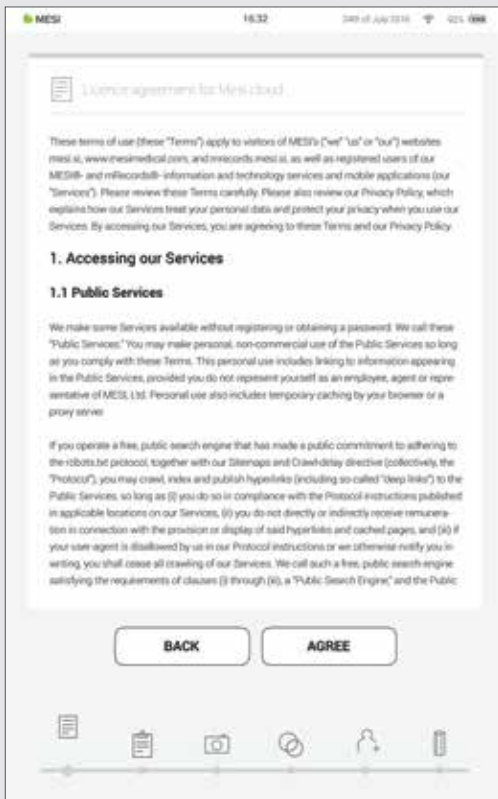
MESI 16:32 24th of July 2018 92%

Licence agreement for Mesi cloud

These terms of use (these "Terms") apply to visitors of MESI's ("we" "us" or "our") websites mesi.si, www.mesimedical.com, and mrecords.mesi.si, as well as registered users of our MESI® and mRecords® information and technology services and mobile applications (our "Services"). Please review these Terms carefully. Please also review our Privacy Policy, which explains how our Services treat your personal data and protect your privacy when you use our Services. By accessing our Services, you are agreeing to these Terms and our Privacy Policy.

1. Accessing our Services

1.1 Public Services

We make some Services available without registering or obtaining a password. We call these "Public Services." You may make personal, non-commercial use of the Public Services so long as you comply with these Terms. This personal use includes linking to information appearing in the Public Services, provided you do not represent yourself as an employee, agent or representative of MESI Ltd. Personal use also includes temporary caching by your browser or a proxy server.

If you operate a free, public search engine that has made a public commitment to adhering to the robots.txt protocol, together with our Sitemaps and Crawl-delay directive (collectively, the "Protocol"), you may crawl, index and publish hyperlinks (including so called "deep links") to the Public Services, so long as (i) you do so in compliance with the Protocol instructions published in applicable locations on our Services, (ii) you do not directly or indirectly receive remuneration in connection with the provision or display of said hyperlinks and cached pages, and (iii) if your user-agent is disallowed by us in our Protocol instructions or we otherwise notify you in writing, you shall cease all crawling of our Services. We call such a free, public search engine satisfying the requirements of clauses (i) through (iii), a "Public Search Engine," and the Public

BACK

AGREE